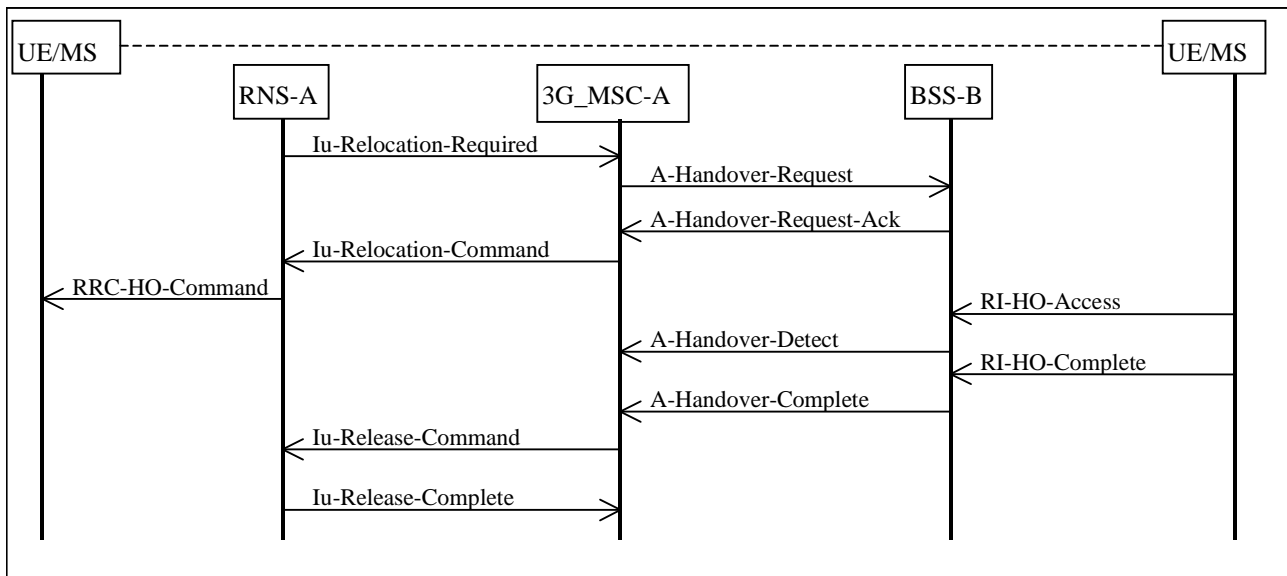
UE/MS

UE/MS

RNS-A

3G_MSC-A

BSS-B

Iu-Relocation-Required

A-Handover-Request

A-Handover-Request-Ack

Iu-Relocation-Command

RRC-HO-Command

RI-HO-Access

A-Handover-Detect

RI-HO-Complete

A-Handover-Complete

Iu-Release-Command

Iu-Release-Complete